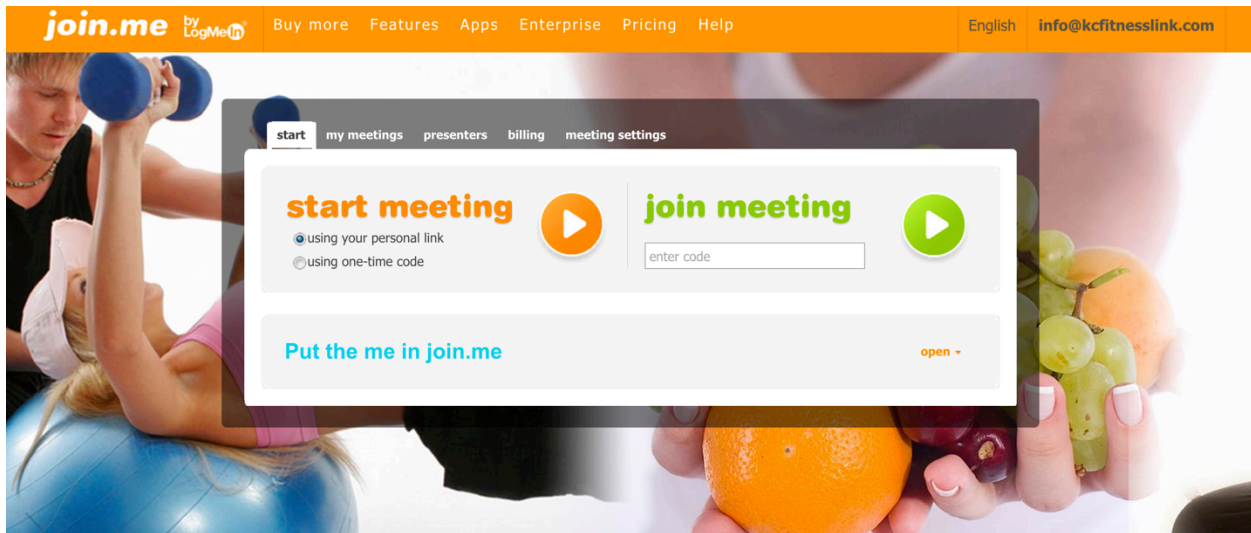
join.me by LogMeIn

Buy more Features Apps Enterprise Pricing Help

English info@kcfitnesslink.com

start my meetings presenters billing meeting settings

start meeting

using your personal link

using one-time code

join meeting

enter code

Put the me in join.me

open